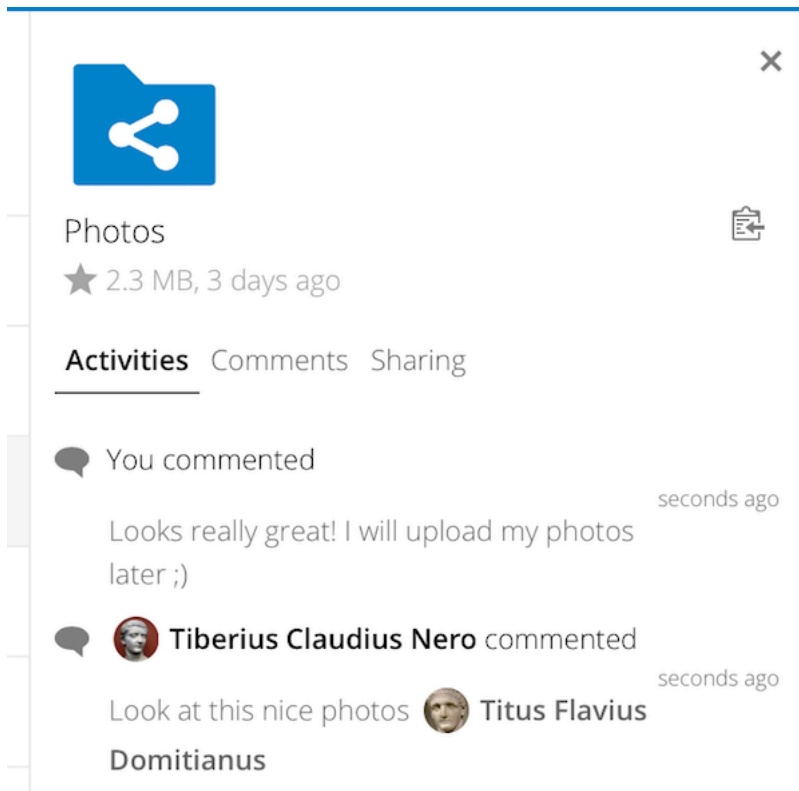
Photos

2.3 MB, 3 days ago

Activities Comments Sharing

You commented

seconds ago

Looks really great! I will upload my photos later ;)

Tiberius Claudius Nero commented

seconds ago

Look at this nice photos Titus Flavius Domitianus